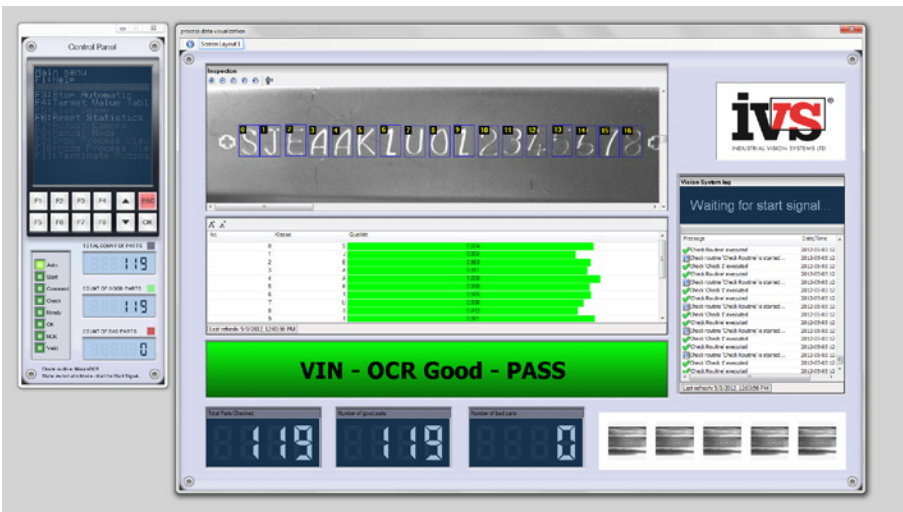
Control Panel

Main menu
F1:Help
F2:Stop Automatic
F4:Target Value Tabl
F8:Reset Statistics

F1 F2 F3 F4 ESC
F5 F6 F7 F8 OK

Auto
Start
Command
Check
Ready
OK
NOK
Valid

TOTAL COUNT OF PARTS
119
COUNT OF GOOD PARTS
119
COUNT OF BAD PARTS
0

process data visualization
Screen Layout 1

Inspection

0 1 2 3 4 5 6 7 8 9 10 11 12 13 14 15 16
SJEAAKLU0L2345678

No. Klasse Qualität
0 S
1 J
2 E
3 A
4 A
5 K
6 L
7 U
8 0
9 L

Last refresh: 5/3/2012 12:03:56 PM

VIN - OCR Good - PASS

IVS
INDUSTRIAL VISION SYSTEMS LTD

Vision System log
Waiting for start signal...
Message Date/Time
Check Routine' executed 2012-05-03 12
Check routine 'Check Routine' is started... 2012-05-03 12
Check 'Check 1' executed 2012-05-03 12
Check Routine' executed 2012-05-03 12
Check routine 'Check Routine' is started... 2012-05-03 12
Check 'Check 1' executed 2012-05-03 12
Check Routine' executed 2012-05-03 12
Check routine 'Check Routine' is started... 2012-05-03 12
Check 'Check 1' executed 2012-05-03 12
Check Routine' executed 2012-05-03 12
Last refresh: 5/3/2012 12:03:56 PM

Total Parts Checked
119
Number of good parts
119
Number of bad parts
0